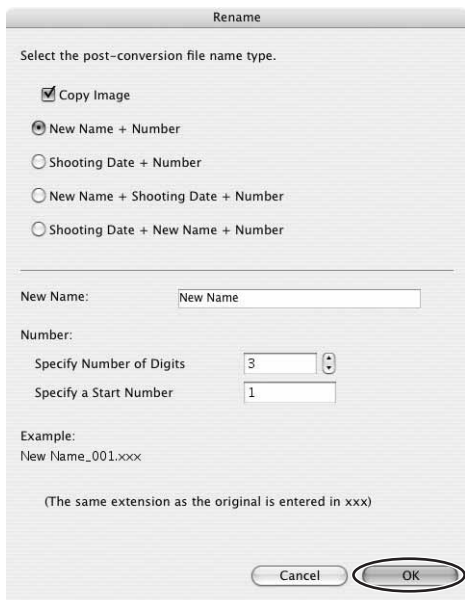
Rename

Select the post-conversion file name type.

Copy Image

New Name + Number

Shooting Date + Number

New Name + Shooting Date + Number

Shooting Date + New Name + Number

New Name: New Name

Number:

Specify Number of Digits 3

Specify a Start Number 1

Example:
New Name_001.xxx

(The same extension as the original is entered in xxx)

Cancel OK